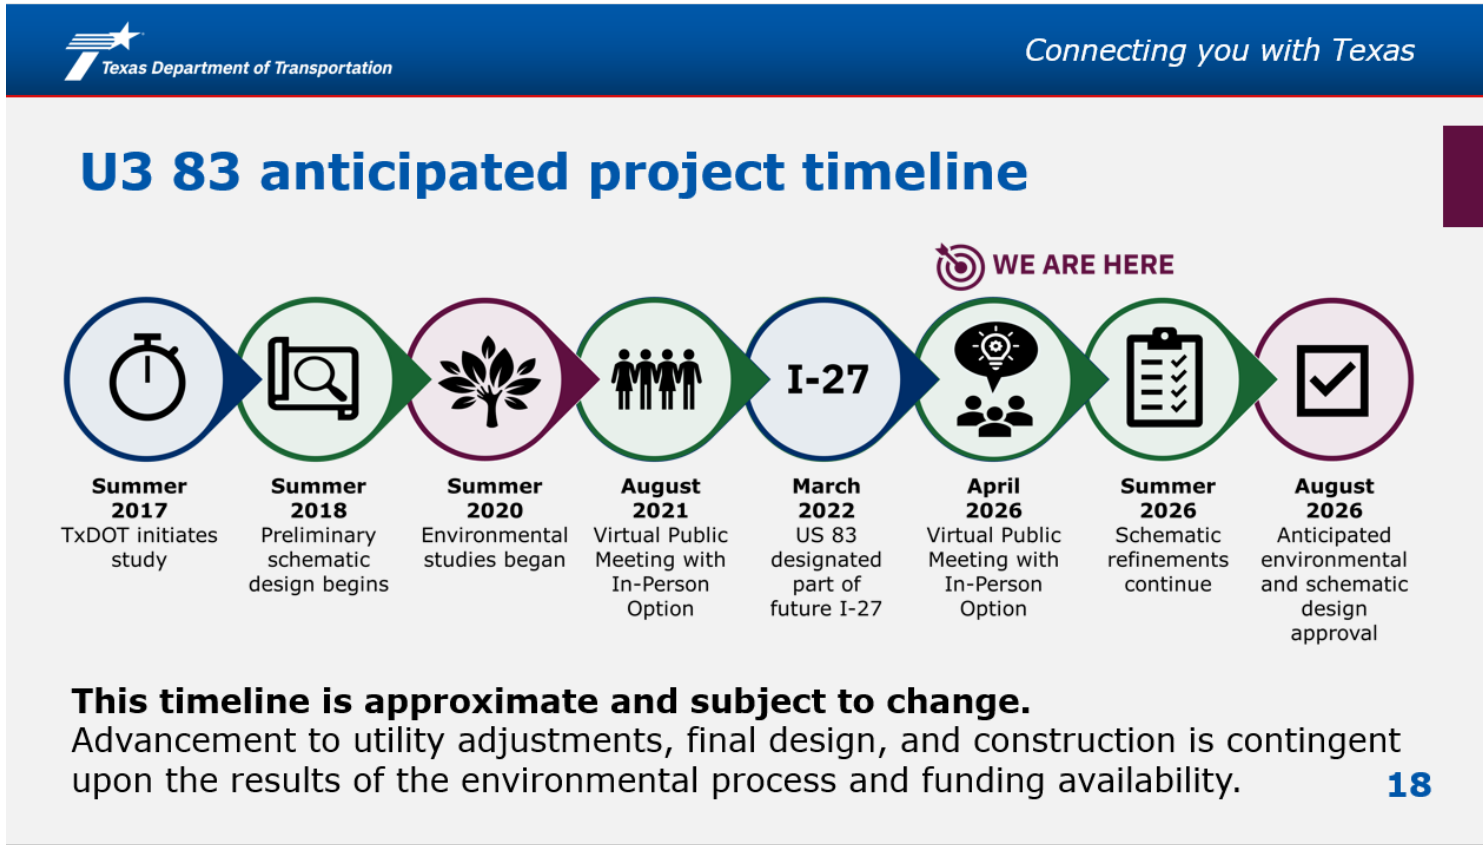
Texas Department of Transportation

Connecting you with Texas

U3 83 anticipated project timeline

WE ARE HERE

I-27

Summer 2017
TxDOT initiates study

Summer 2018
Preliminary schematic design begins

Summer 2020
Environmental studies began

August 2021
Virtual Public Meeting with In-Person Option

March 2022
US 83 designated part of future I-27

April 2026
Virtual Public Meeting with In-Person Option

Summer 2026
Schematic refinements continue

August 2026
Anticipated environmental and schematic design approval

This timeline is approximate and subject to change.
Advancement to utility adjustments, final design, and construction is contingent upon the results of the environmental process and funding availability.

18